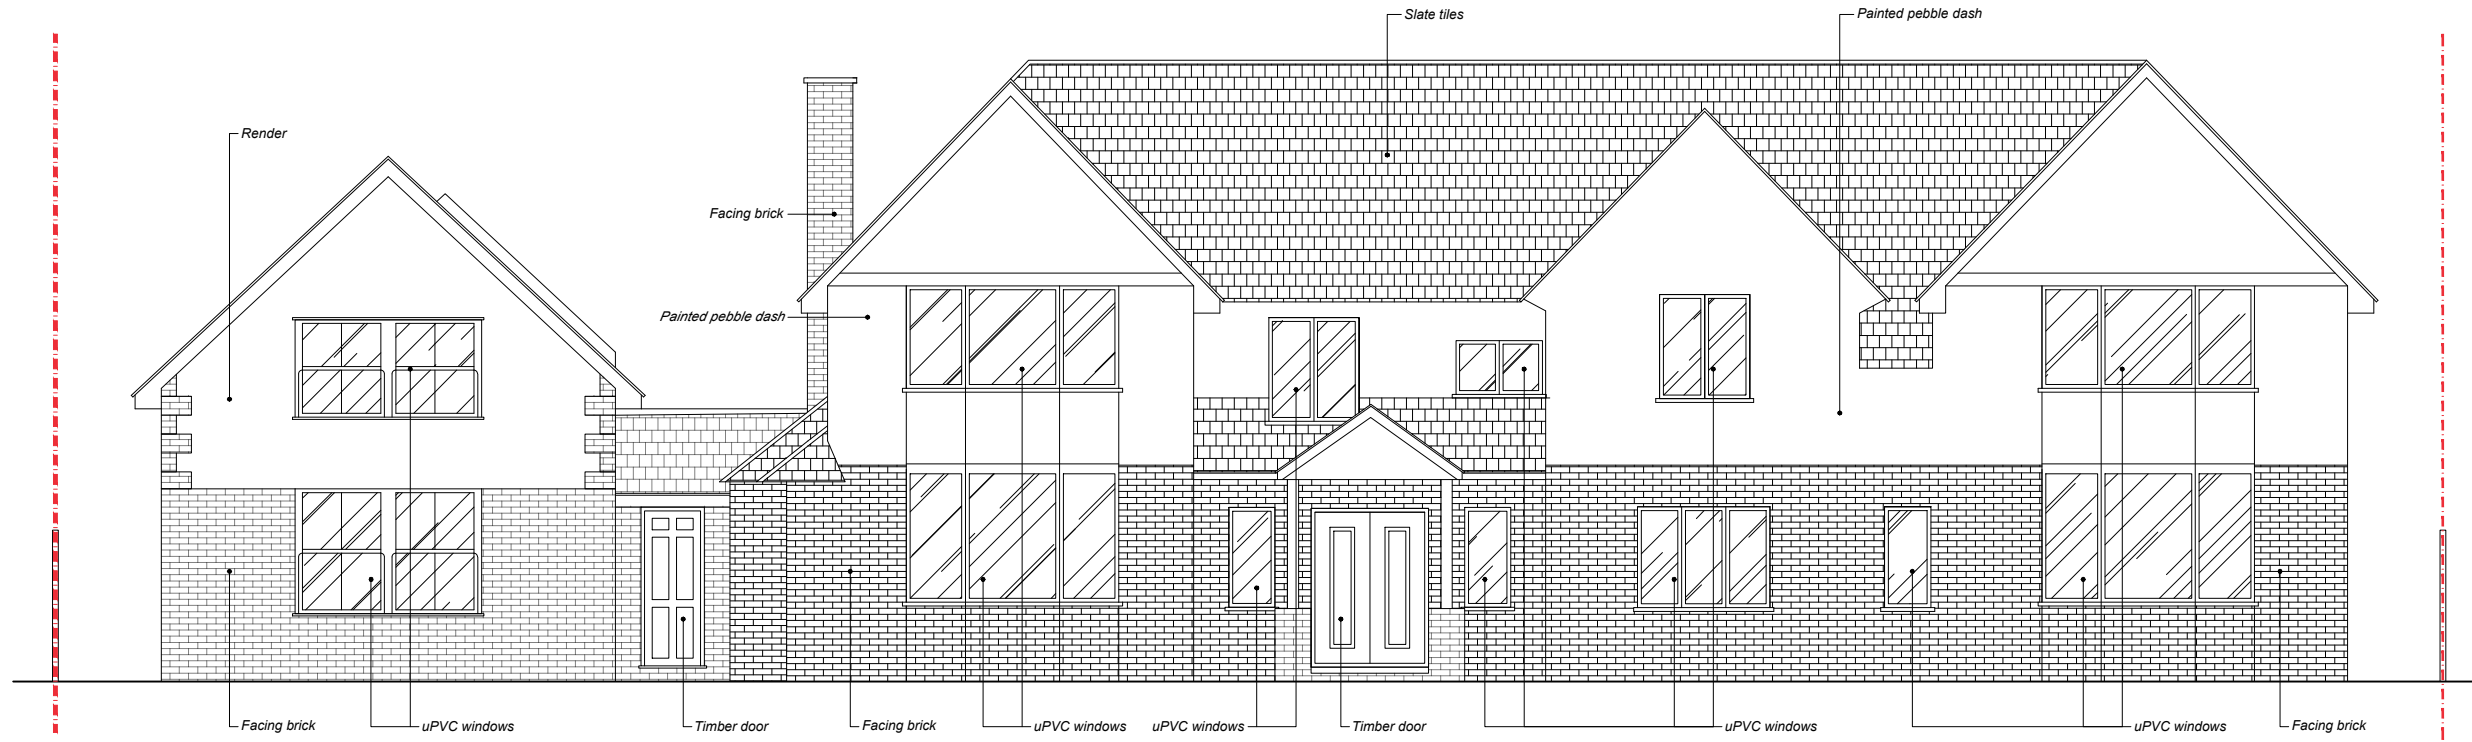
Slate tiles

Painted pebble dash

Render

Facing brick

Painted pebble dash

Facing brick

uPVC windows

Timber door

Facing brick

uPVC windows

uPVC windows

Timber door

uPVC windows

uPVC windows

Facing brick